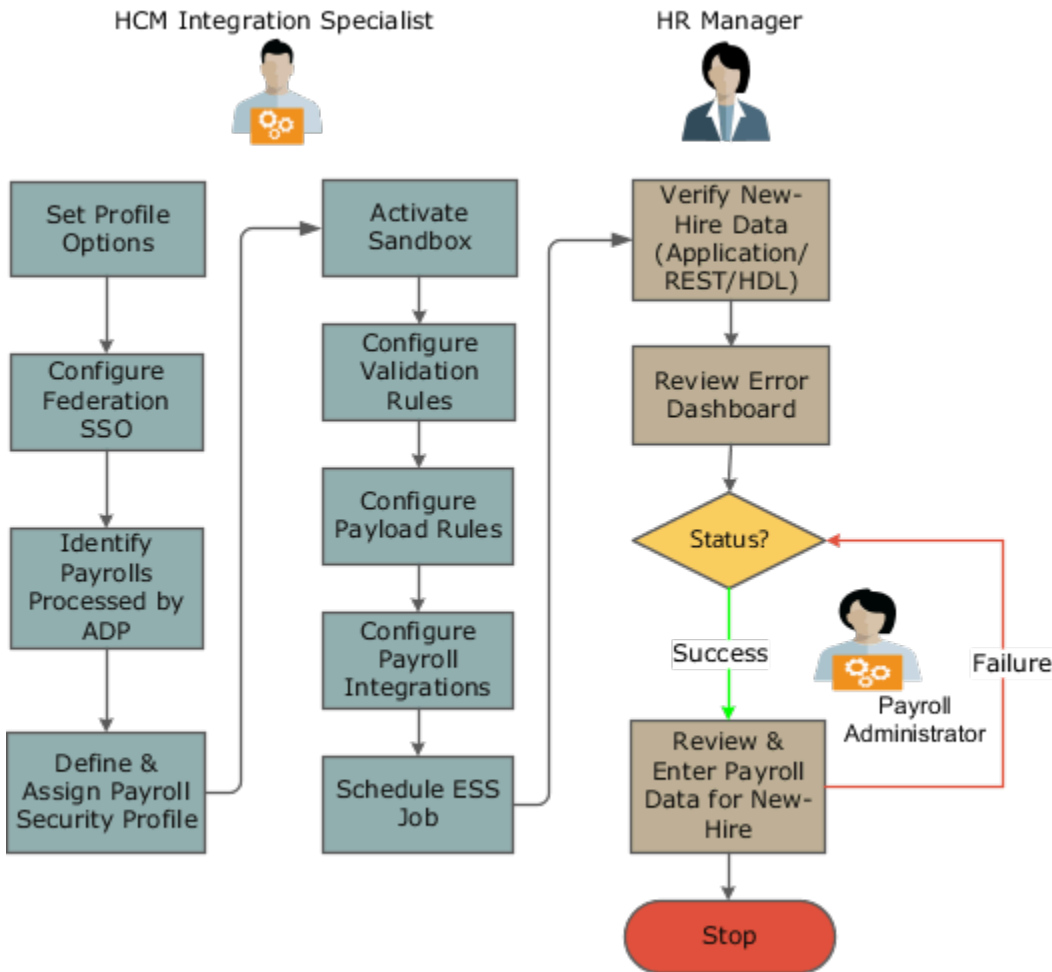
HCM Integration Specialist

HR Manager

Set Profile Options

Configure Federation SSO

Identify Payrolls Processed by ADP

Define & Assign Payroll Security Profile

Activate Sandbox

Configure Validation Rules

Configure Payload Rules

Configure Payroll Integrations

Schedule ESS Job

Verify New-Hire Data (Application/ REST/HDL)

Review Error Dashboard

Status?

Success

Failure

Payroll Administrator

Review & Enter Payroll Data for New-Hire

Stop